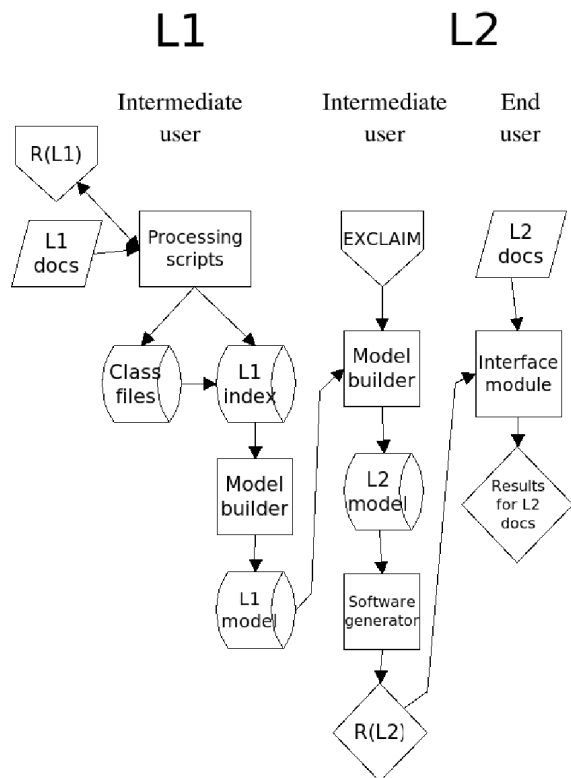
L1

L2

Intermediate user

Intermediate user

End user

R(L1)

L1 docs

Processing scripts

EXCLAIM

L2 docs

Class files

L1 index

Model builder

Interface module

Model builder

L2 model

Results for L2 docs

L1 model

Software generator

R(L2)